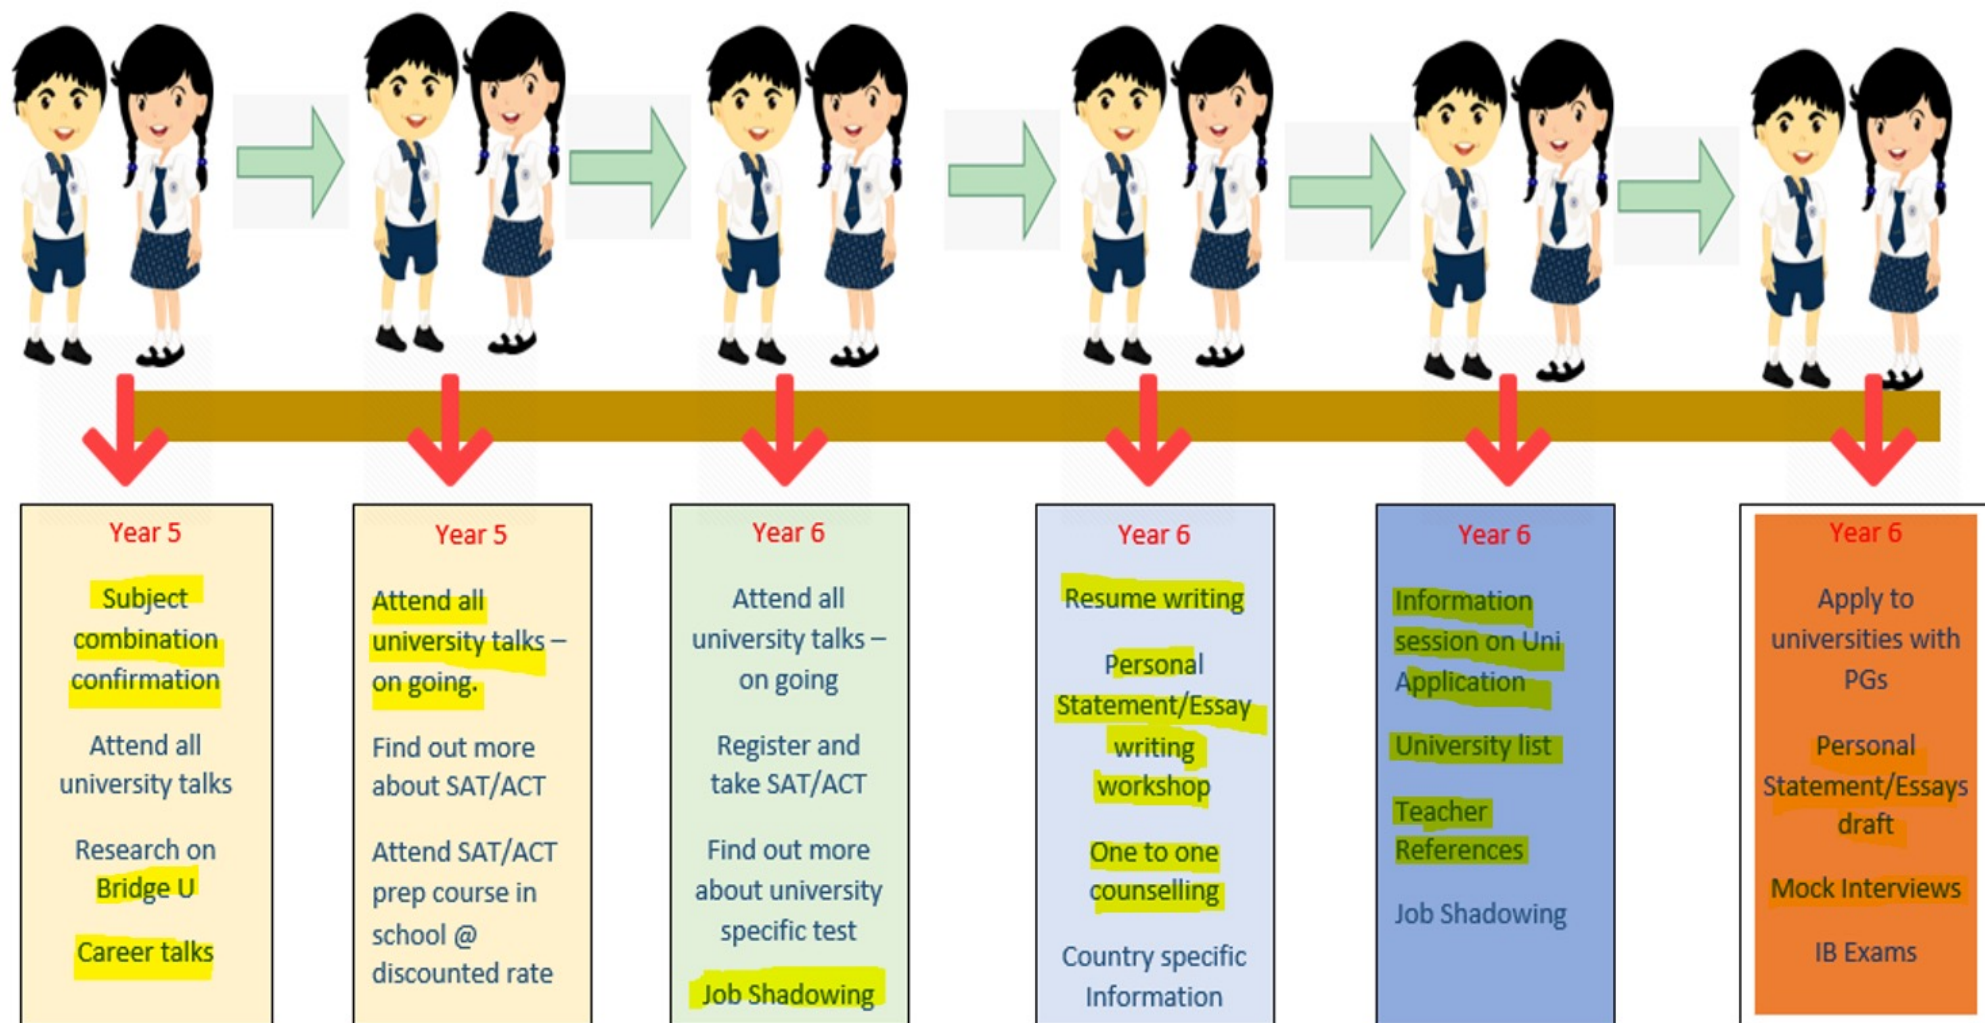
Year 5

Subject combination confirmation

Attend all university talks

Research on Bridge U

Career talks

Year 5

Attend all university talks – on going.

Find out more about SAT/ACT

Attend SAT/ACT prep course in school @ discounted rate

Year 6

Attend all university talks – on going

Register and take SAT/ACT

Find out more about university specific test

Job Shadowing

Year 6

Resume writing

Personal Statement/Essay writing workshop

One to one counselling

Country specific Information

Year 6

Information session on Uni Application

University list

Teacher References

Job Shadowing

Year 6

Apply to universities with PGs

Personal Statement/Essays draft

Mock Interviews

IB Exams